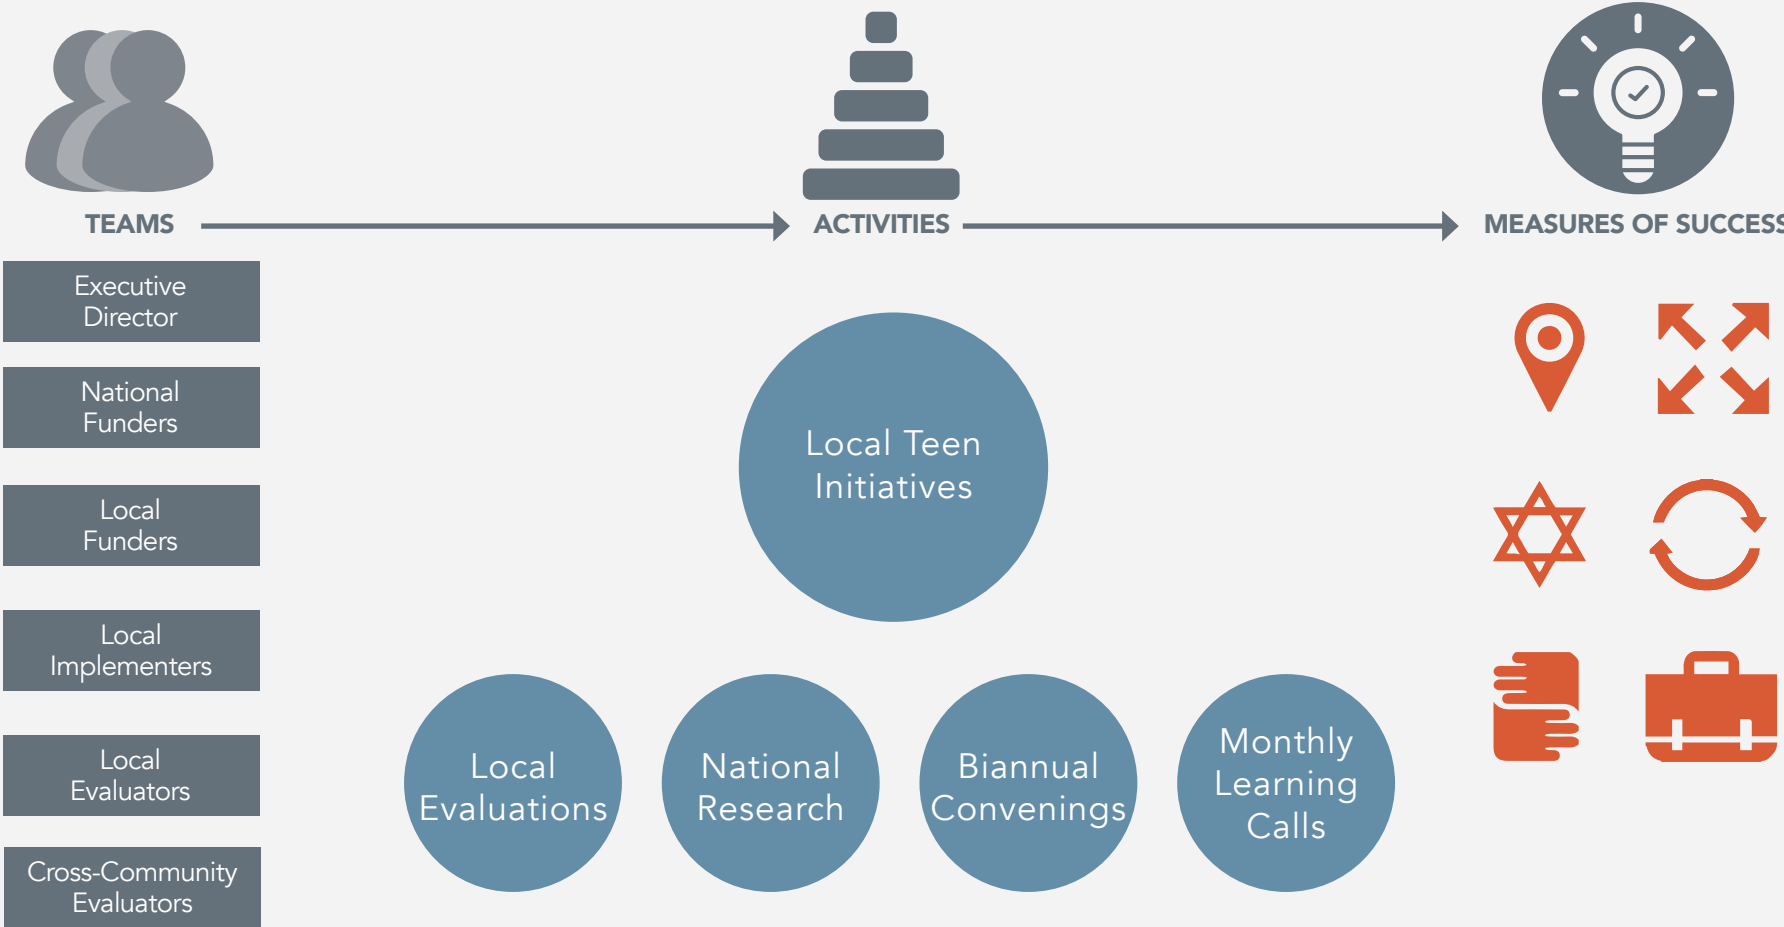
TEAMS

ACTIVITIES

MEASURES OF SUCCESS

Executive Director

National Funders

Local Funders

Local Implementers

Local Evaluators

Cross-Community Evaluators

Local Teen Initiatives

Local Evaluations

National Research

Biannual Convenings

Monthly Learning Calls